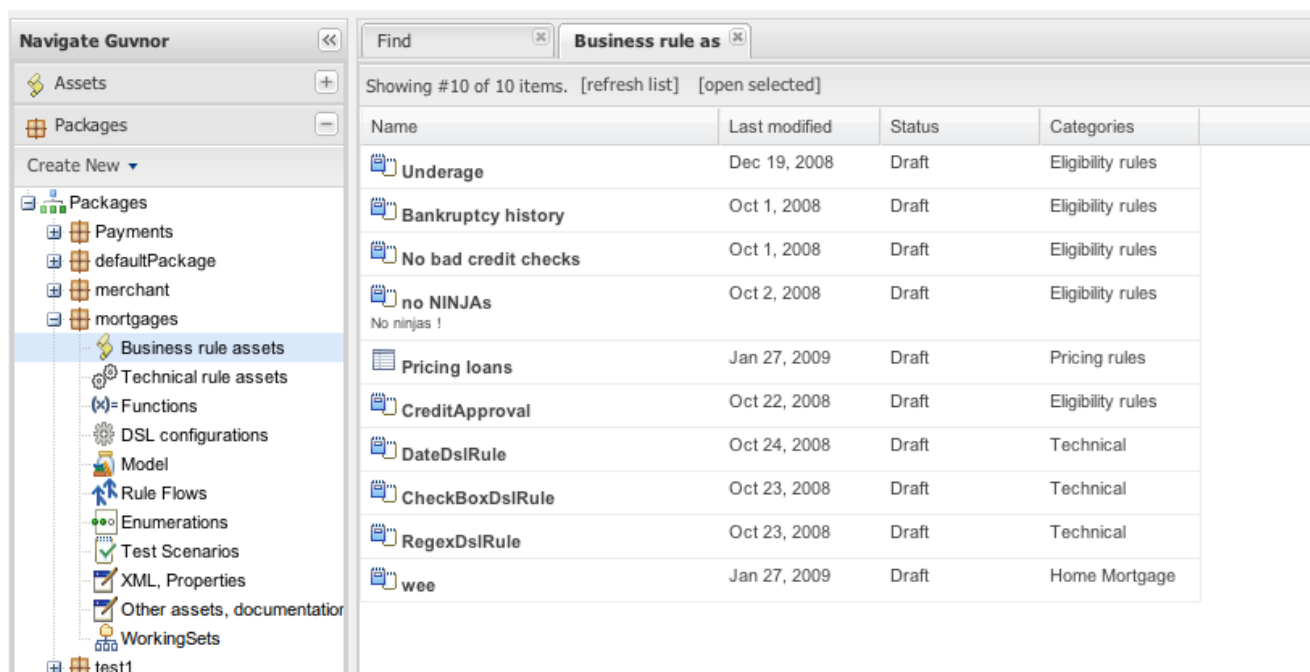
Navigate Guvnor

Assets

Packages

Create New ▾

Packages
Payments
defaultPackage
merchant
mortgages
Business rule assets
Technical rule assets
Functions
DSL configurations
Model
Rule Flows
Enumerations
Test Scenarios
XML, Properties
Other assets, documentatior
WorkingSets
test1

Find

Business rule as

Showing #10 of 10 items. [refresh list] [open selected]

| Name | Last modified | Status | Categories |
|---|---|---|---|
| Underage | Dec 19, 2008 | Draft | Eligibility rules |
| Bankruptcy history | Oct 1, 2008 | Draft | Eligibility rules |
| No bad credit checks | Oct 1, 2008 | Draft | Eligibility rules |
| no NINJAs No ninjas ! | Oct 2, 2008 | Draft | Eligibility rules |
| Pricing loans | Jan 27, 2009 | Draft | Pricing rules |
| CreditApproval | Oct 22, 2008 | Draft | Eligibility rules |
| DateDslRule | Oct 24, 2008 | Draft | Technical |
| CheckBoxDslRule | Oct 23, 2008 | Draft | Technical |
| RegexDslRule | Oct 23, 2008 | Draft | Technical |
| wee | Jan 27, 2009 | Draft | Home Mortgage |